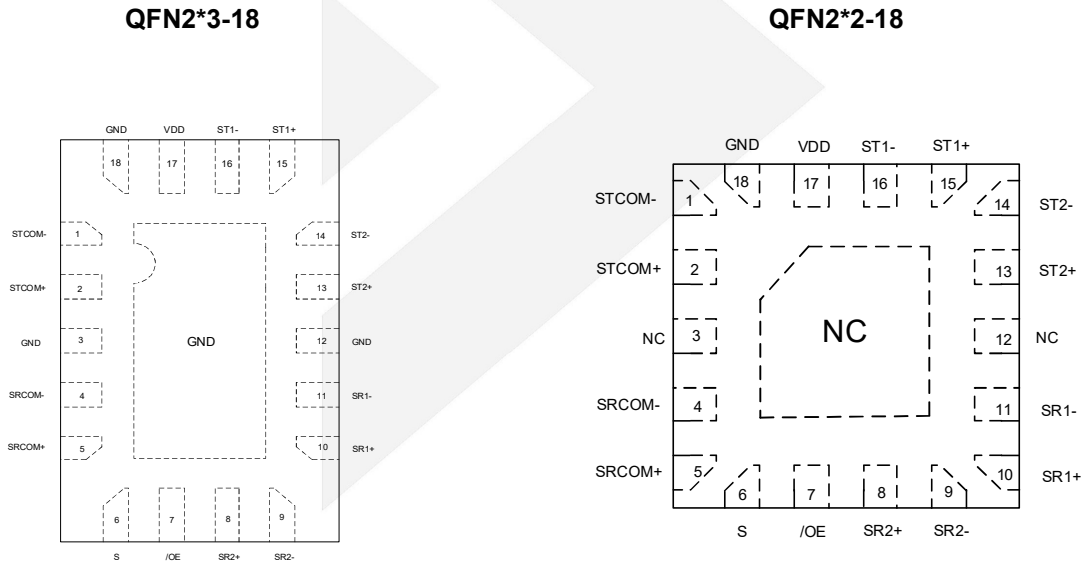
QFN2*3-18

GND VDD ST1- ST1+
18 17 16 15

STCOM- 1
STCOM+ 2
GND 3
SRCOM- 4
SRCOM+ 5

14 ST2-
13 ST2+
12 GND
11 SR1-
10 SR1+

GND

6 7 8 9
S /OE SR2+ SR2-

QFN2*2-18

GND VDD ST1- ST1+
18 17 16 15

STCOM- 1
STCOM+ 2
NC 3
SRCOM- 4
SRCOM+ 5

14 ST2-
13 ST2+
12 NC
11 SR1-
10 SR1+

NC

6 7 8 9
S /OE SR2+ SR2-